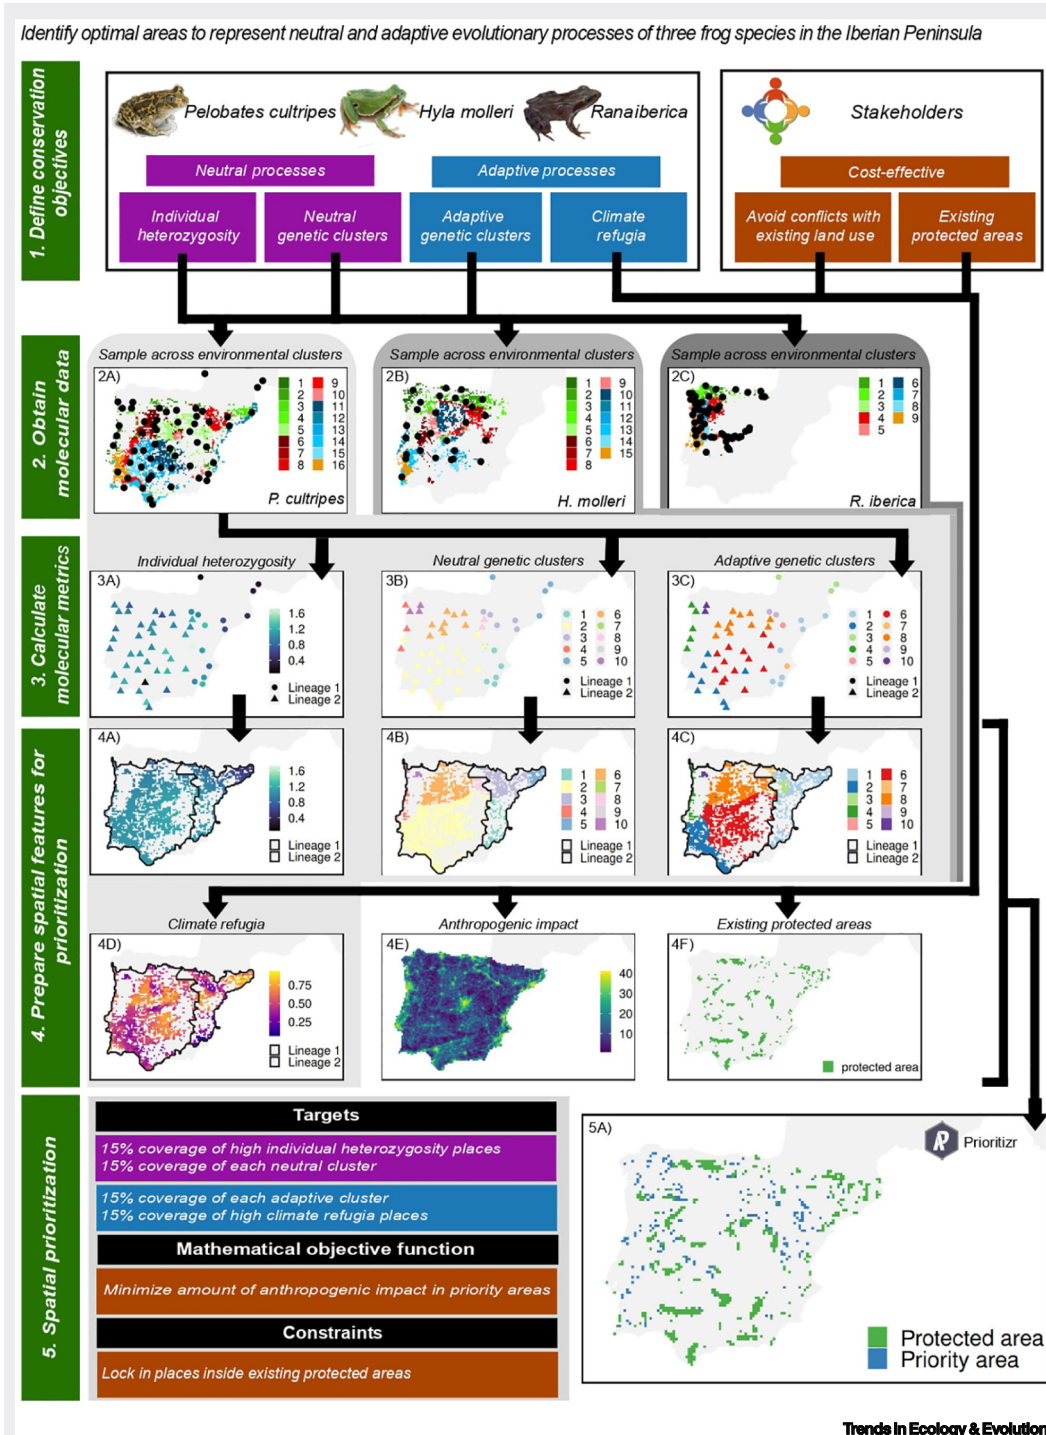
Identify optimal areas to represent neutral and adaptive evolutionary processes of three frog species in the Iberian Peninsula

1. Define conservation objectives

Pelobates cultripes Hyla molleri Ranaiberica

Neutral processes

Individual heterozygosity

Neutral genetic clusters

Adaptive processes

Adaptive genetic clusters

Climate refugia

Stakeholders

Cost-effective

Avoid conflicts with existing land use

Existing protected areas

2. Obtain molecular data

Sample across environmental clusters

2A)

1 2 3 4 5 6 7 8 9 10 11 12 13 14 15 16

P. cultripes

Sample across environmental clusters

2B)

1 2 3 4 5 6 7 8 9 10 11 12 13 14 15

H. molleri

Sample across environmental clusters

2C)

1 2 3 4 5 6 7 8 9

R. iberica

3. Calculate molecular metrics

Individual heterozygosity

3A)

1.6 1.2 0.8 0.4

Lineage 1 Lineage 2

Neutral genetic clusters

3B)

1 2 3 4 5 6 7 8 9 10

Lineage 1 Lineage 2

Adaptive genetic clusters

3C)

1 2 3 4 5 6 7 8 9 10

Lineage 1 Lineage 2

4. Prepare spatial features for prioritization

4A)

1.6 1.2 0.8 0.4

Lineage 1 Lineage 2

4B)

1 2 3 4 5 6 7 8 9 10

Lineage 1 Lineage 2

4C)

1 2 3 4 5 6 7 8 9 10

Lineage 1 Lineage 2

Climate refugia

4D)

0.75 0.50 0.25

Lineage 1 Lineage 2

Anthropogenic impact

4E)

40 30 20 10

Existing protected areas

4F)

protected area

5. Spatial prioritization

Targets

15% coverage of high individual heterozygosity places
15% coverage of each neutral cluster

15% coverage of each adaptive cluster
15% coverage of high climate refugia places

Mathematical objective function

Minimize amount of anthropogenic impact in priority areas

Constraints

Lock in places inside existing protected areas

5A)

Prioritizr

Protected area
Priority area

Trends in Ecology & Evolution